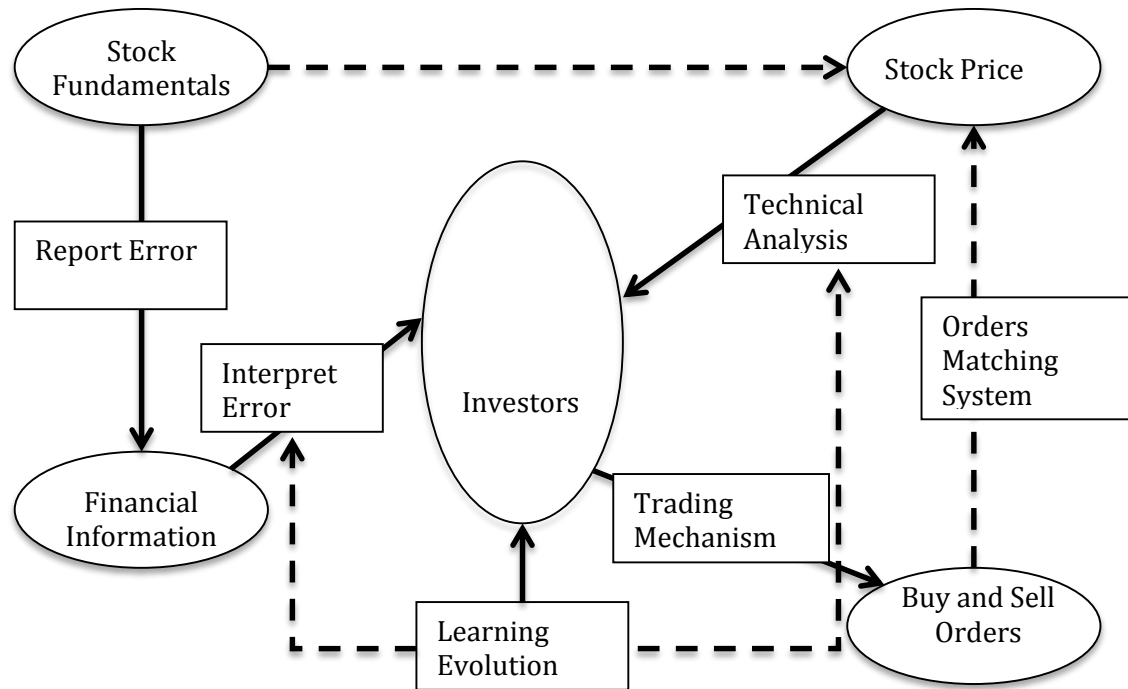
Stock Fundamentals

Stock Price

Report Error

Technical Analysis

Investors

Orders Matching System

Interpret Error

Financial Information

Trading Mechanism

Buy and Sell Orders

Learning Evolution